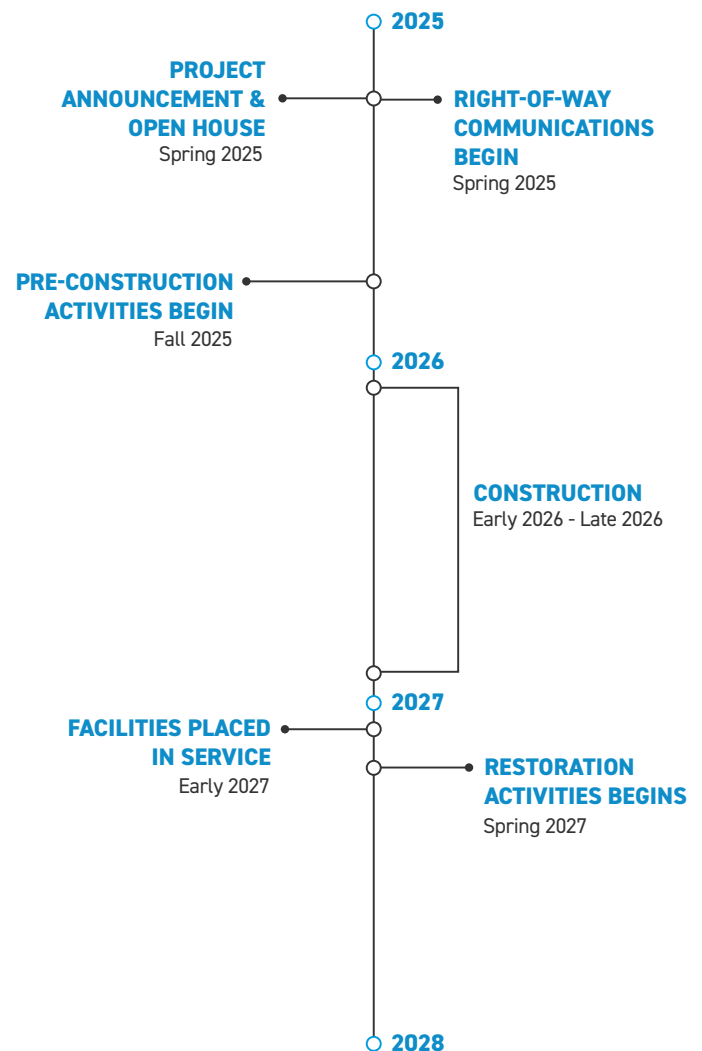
2025

PROJECT ANNOUNCEMENT & OPEN HOUSE
Spring 2025

RIGHT-OF-WAY COMMUNICATIONS BEGIN
Spring 2025

PRE-CONSTRUCTION ACTIVITIES BEGIN
Fall 2025

2026

CONSTRUCTION
Early 2026 - Late 2026

2027

FACILITIES PLACED IN SERVICE
Early 2027

RESTORATION ACTIVITIES BEGINS
Spring 2027

2028